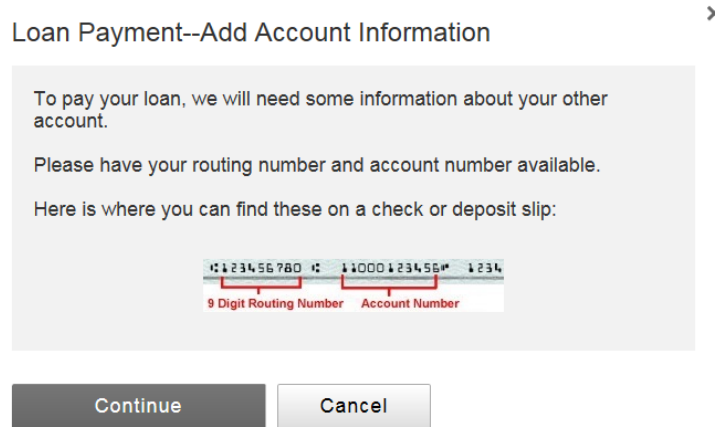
Loan Payment--Add Account Information

To pay your loan, we will need some information about your other account.

Please have your routing number and account number available.

Here is where you can find these on a check or deposit slip:

⑆123456780⑆ ⑈1000123456⑈ 1234

9 Digit Routing Number Account Number

Continue Cancel